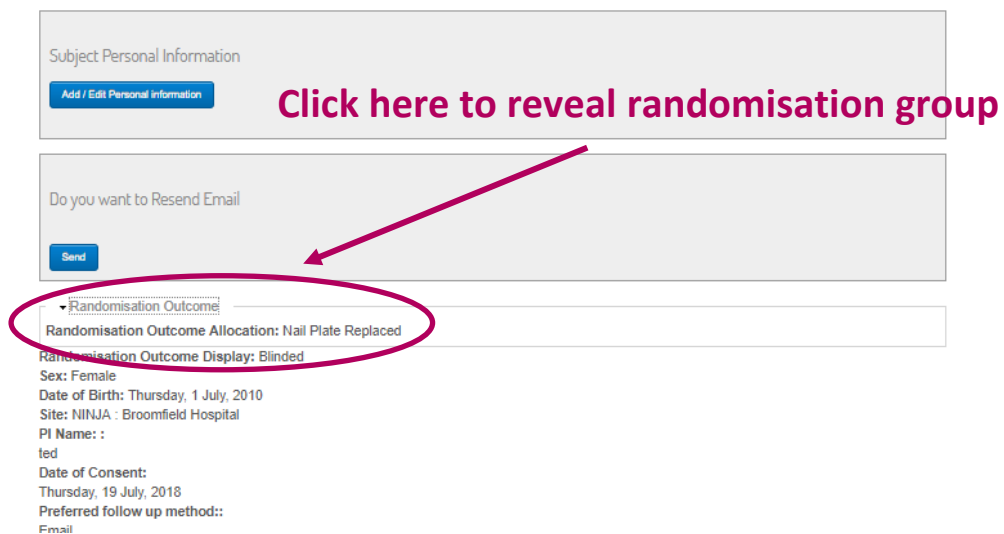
Subject Personal Information

Add / Edit Personal information

Click here to reveal randomisation group

Do you want to Resend Email

Send

Randomisation Outcome

Randomisation Outcome Allocation: Nail Plate Replaced

Randomisation Outcome Display: Blinded

Sex: Female

Date of Birth: Thursday, 1 July, 2010

Site: NINJA : Broomfield Hospital

PI Name: :

ted

Date of Consent:

Thursday, 19 July, 2018

Preferred follow up method::

Email